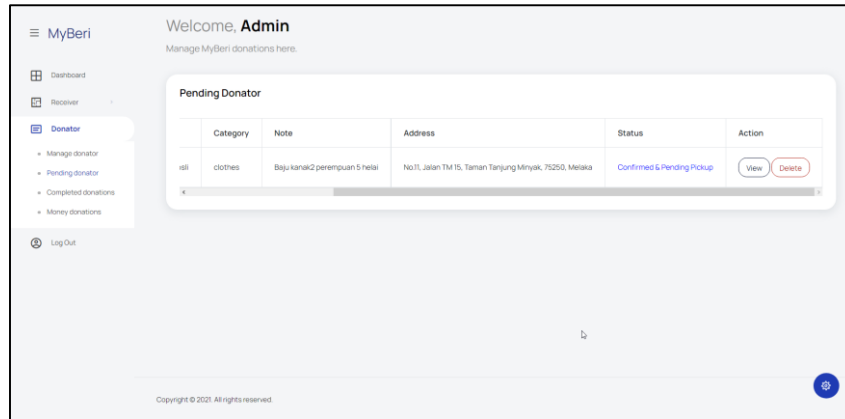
≡ MyBeri

Dashboard

Receiver

Donator

Manage donator

Pending donator

Completed donations

Money donations

Log Out

Welcome, **Admin**

Manage MyBeri donations here.

Pending Donator

| | Category | Note | Address | Status | Action |
|---|---|---|---|---|---|
| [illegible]sli | clothes | Baju kanak2 perempuan 5 helai | No.11, Jalan TM 15, Taman Tanjung Minyak, 75250, Melaka | Confirmed & Pending Pickup | View Delete |

Copyright © 2021. All rights reserved.